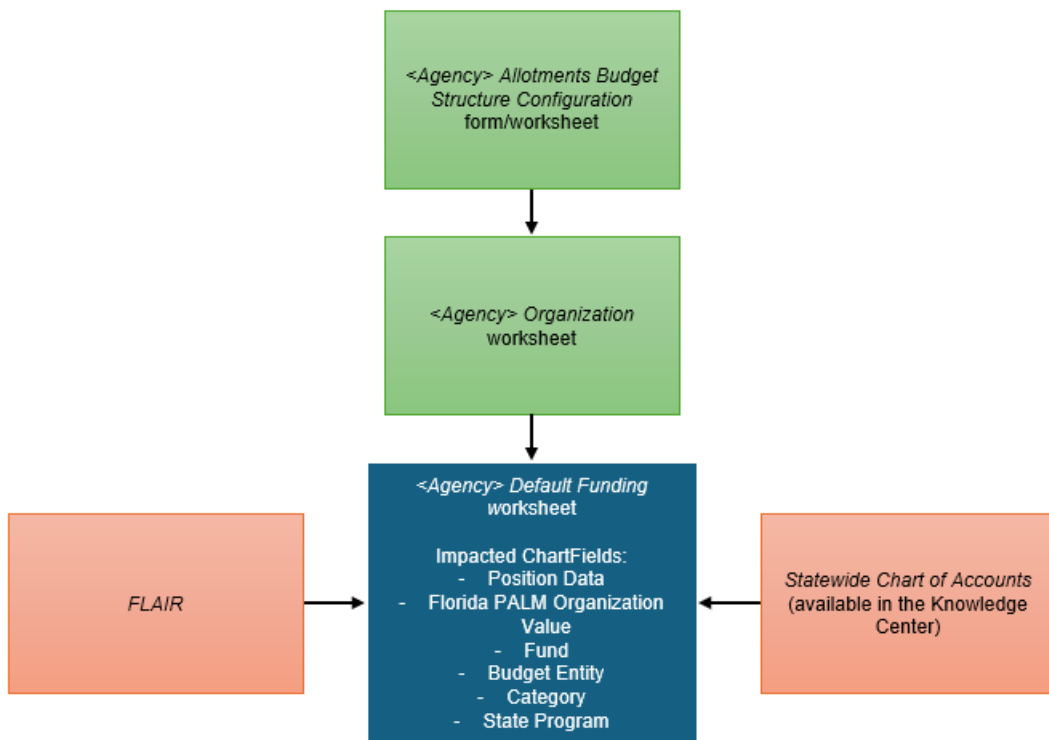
<Agency> Allotments Budget Structure Configuration form/worksheet

<Agency> Organization worksheet

<Agency> Default Funding worksheet

Impacted ChartFields:
- Position Data
- Florida PALM Organization Value
- Fund
- Budget Entity
- Category
- State Program

FLAIR

Statewide Chart of Accounts (available in the Knowledge Center)